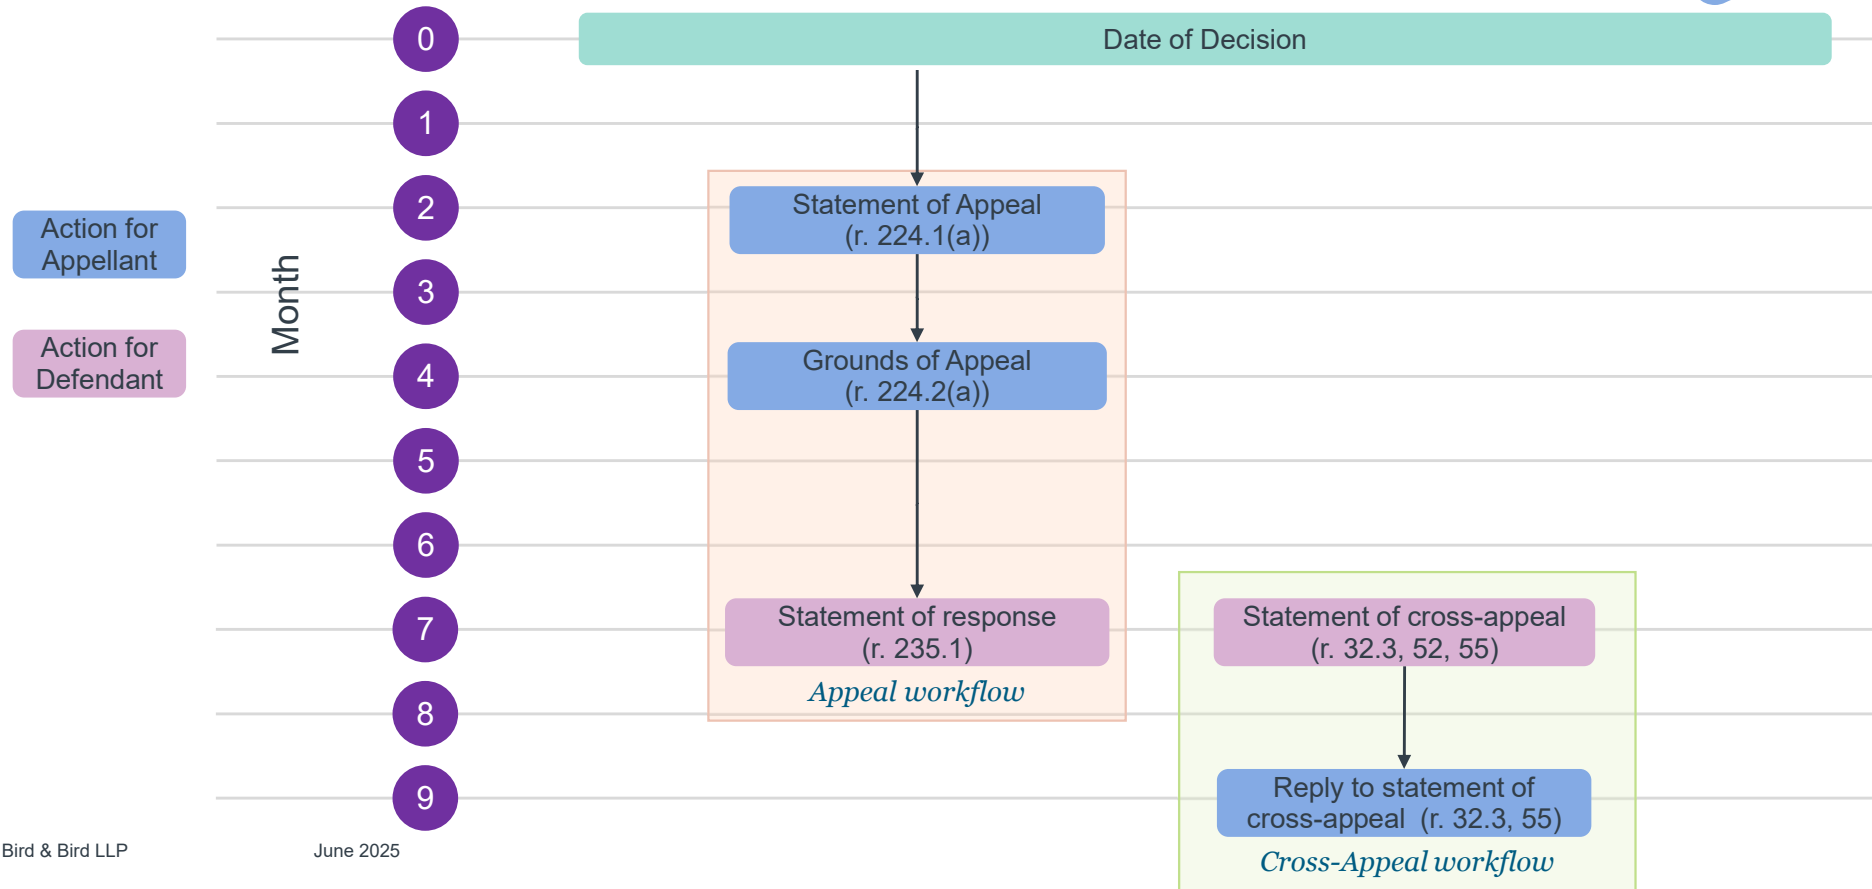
Action for Appellant

Action for Defendant

Month

0
1
2
3
4
5
6
7
8
9

Date of Decision

Statement of Appeal (r. 224.1(a))

Grounds of Appeal (r. 224.2(a))

Statement of response (r. 235.1)

Appeal workflow

Statement of cross-appeal (r. 32.3, 52, 55)

Reply to statement of cross-appeal (r. 32.3, 55)

Cross-Appeal workflow

Bird & Bird LLP

June 2025